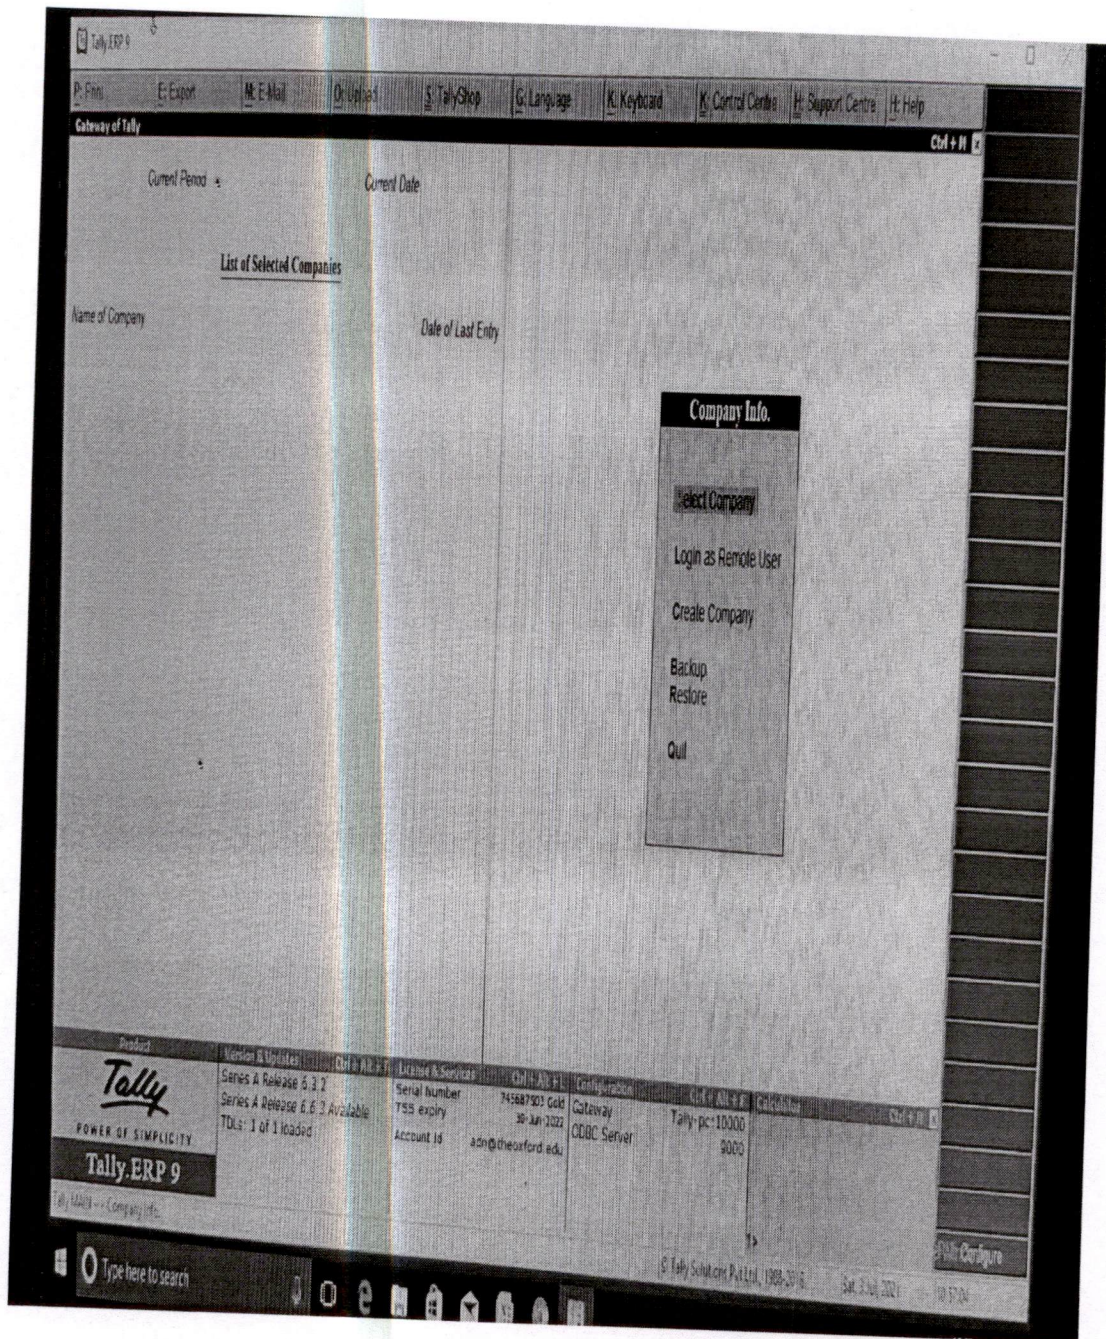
Tally.ERP 9

P: Print E: Export M: E-Mail O: Upload S: TallyShop G: Language K: Keyboard K: Control Centre H: Support Centre H: Help

Gateway of Tally

Ctrl + M

Current Period

Current Date

List of Selected Companies

Name of Company

Date of Last Entry

Company Info.

Select Company

Login as Remote User

Create Company

Backup
Restore

Quit

Product

Version & Updates Ctrl + Alt + T

Series A Release 6.3.2
Series A Release 6.6.3 Available
TDLs : 1 of 1 loaded

License & Services Ctrl + Alt + L

Serial Number 745687503 Gold
TSS expiry 30-Jun-2022
Account Id adn@theoxford.edu

Configuration Ctrl + Alt + C

Gateway
ODBC Server

Tally-pc:10000
9000

Calculator Ctrl + N

Tally
POWER OF SIMPLICITY
Tally.ERP 9

Tally MAIN --> Company Info.

F12: Configure

© Tally Solutions Pvt Ltd., 1988-2016

Sat, 3 Jul, 2021

10:57:04

Type here to search